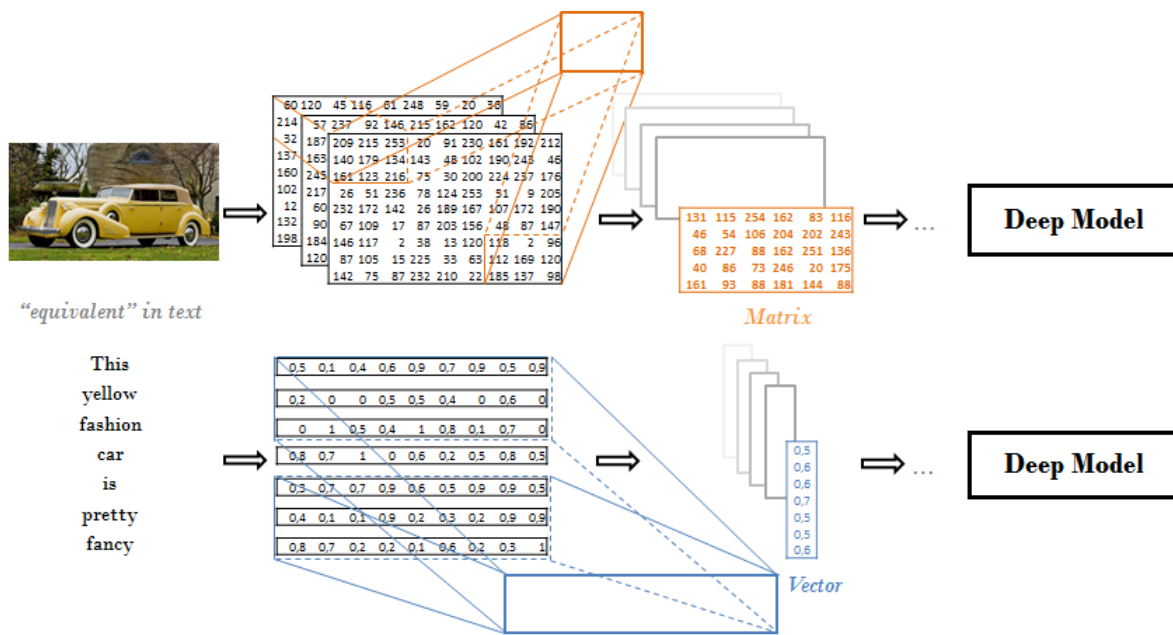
| 60 | 120 | 45 | 116 | 61 | 248 | 59 | 20 | 38 |
|---|---|---|---|---|---|---|---|---|

| 214 | 57 | 237 | 92 | 146 | 215 | 162 | 120 | 42 | 86 |
|---|---|---|---|---|---|---|---|---|---|

32, 137, 160, 102, 12, 132, 198

187, 163, 245, 217, 60, 90, 184, 120

| 209 | 215 | 253 | 20 | 91 | 230 | 161 | 192 | 212 |
|---|---|---|---|---|---|---|---|---|
| 140 | 179 | 134 | 143 | 48 | 102 | 190 | 243 | 46 |
| 161 | 123 | 216 | 75 | 30 | 200 | 224 | 237 | 176 |
| 26 | 51 | 236 | 78 | 124 | 253 | 51 | 9 | 205 |
| 232 | 172 | 142 | 26 | 189 | 167 | 107 | 172 | 190 |
| 67 | 109 | 17 | 87 | 203 | 156 | 48 | 87 | 147 |
| 146 | 117 | 2 | 38 | 13 | 120 | 118 | 2 | 96 |
| 87 | 105 | 15 | 225 | 33 | 63 | 112 | 169 | 120 |
| 142 | 75 | 87 | 232 | 210 | 22 | 185 | 137 | 98 |

| 131 | 115 | 254 | 162 | 83 | 116 |
|---|---|---|---|---|---|
| 46 | 54 | 106 | 204 | 202 | 243 |
| 68 | 227 | 88 | 162 | 251 | 136 |
| 40 | 86 | 73 | 246 | 20 | 175 |
| 161 | 93 | 88 | 181 | 144 | 88 |

Matrix

... Deep Model

"equivalent" in text

This
yellow
fashion
car
is
pretty
fancy

| 0,5 | 0,1 | 0,4 | 0,6 | 0,9 | 0,7 | 0,9 | 0,5 | 0,9 |
|---|---|---|---|---|---|---|---|---|
| 0,2 | 0 | 0 | 0,5 | 0,5 | 0,4 | 0 | 0,6 | 0 |
| 0 | 1 | 0,5 | 0,4 | 1 | 0,8 | 0,1 | 0,7 | 0 |
| 0,8 | 0,7 | 1 | 0 | 0,6 | 0,2 | 0,5 | 0,8 | 0,5 |
| 0,3 | 0,7 | 0,7 | 0,9 | 0,6 | 0,5 | 0,9 | 0,9 | 0,5 |
| 0,4 | 0,1 | 0,1 | 0,9 | 0,2 | 0,3 | 0,2 | 0,9 | 0,9 |
| 0,8 | 0,7 | 0,2 | 0,2 | 0,1 | 0,6 | 0,2 | 0,3 | 1 |

0,5
0,6
0,6
0,7
0,5
0,5
0,6

Vector

... Deep Model